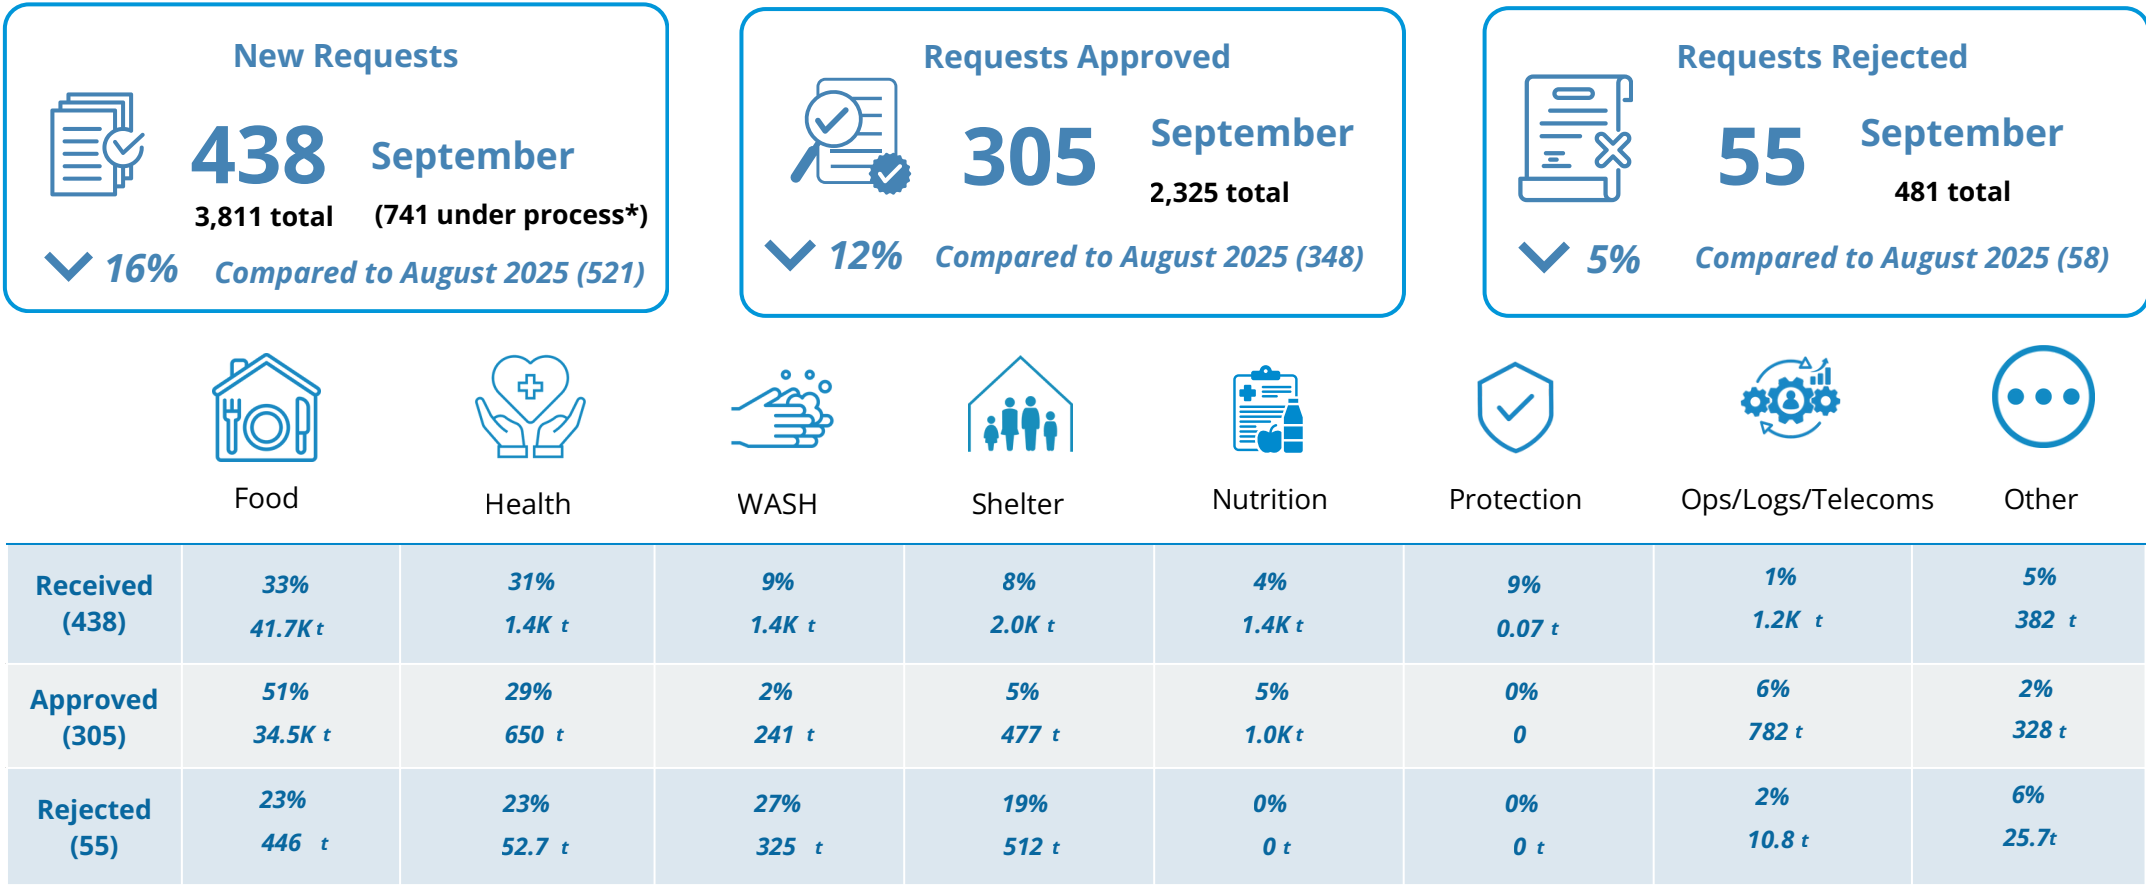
New Requests

438 September

3,811 total (741 under process*)

16% Compared to August 2025 (521)

Requests Approved

305 September

2,325 total

12% Compared to August 2025 (348)

Requests Rejected

55 September

481 total

5% Compared to August 2025 (58)

|  | Food | Health | WASH | Shelter | Nutrition | Protection | Ops/Logs/Telecoms | Other |
|---|---|---|---|---|---|---|---|---|
| Received (438) | 33% 41.7K t | 31% 1.4K t | 9% 1.4K t | 8% 2.0K t | 4% 1.4K t | 9% 0.07 t | 1% 1.2K t | 5% 382 t |
| Approved (305) | 51% 34.5K t | 29% 650 t | 2% 241 t | 5% 477 t | 5% 1.0K t | 0% 0 | 6% 782 t | 2% 328 t |
| Rejected (55) | 23% 446 t | 23% 52.7 t | 27% 325 t | 19% 512 t | 0% 0 t | 0% 0 t | 2% 10.8 t | 6% 25.7t |